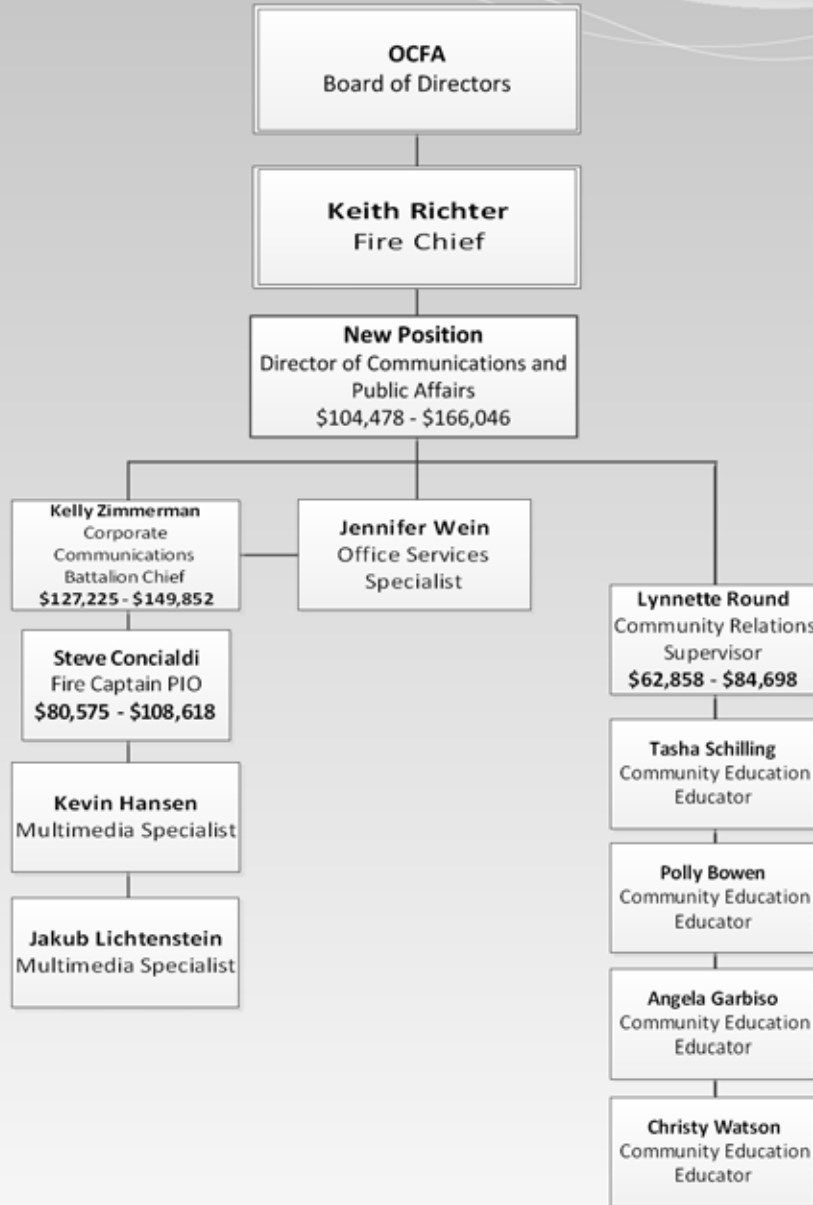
OCFA
Board of Directors

Keith Richter
Fire Chief

New Position
Director of Communications and Public Affairs
\$104,478 - \$166,046

Kelly Zimmerman
Corporate Communications Battalion Chief
\$127,225 - \$149,852

Jennifer Wein
Office Services Specialist

Steve Concialdi
Fire Captain PIO
\$80,575 - \$108,618

Kevin Hansen
Multimedia Specialist

Jakub Lichtenstein
Multimedia Specialist

Lynnette Round
Community Relations Supervisor
\$62,858 - \$84,698

Tasha Schilling
Community Education Educator

Polly Bowen
Community Education Educator

Angela Garbiso
Community Education Educator

Christy Watson
Community Education Educator